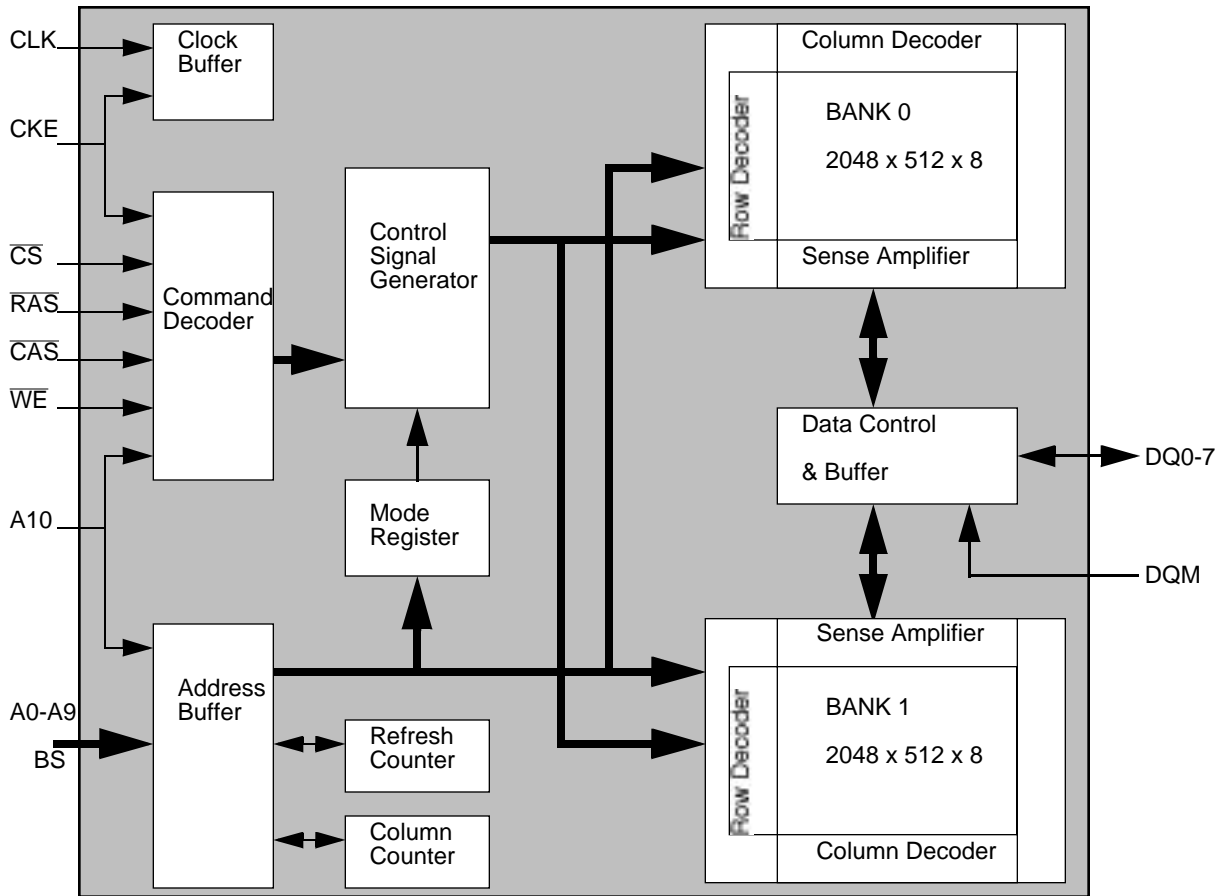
CLK

Clock Buffer

CKE

$\overline{CS}$

$\overline{RAS}$

$\overline{CAS}$

$\overline{WE}$

Command Decoder

Control Signal Generator

A10

Mode Register

A0-A9

BS

Address Buffer

Refresh Counter

Column Counter

Column Decoder

Row Decoder

BANK 0

2048 x 512 x 8

Sense Amplifier

Data Control

& Buffer

DQ0-7

DQM

Sense Amplifier

Row Decoder

BANK 1

2048 x 512 x 8

Column Decoder